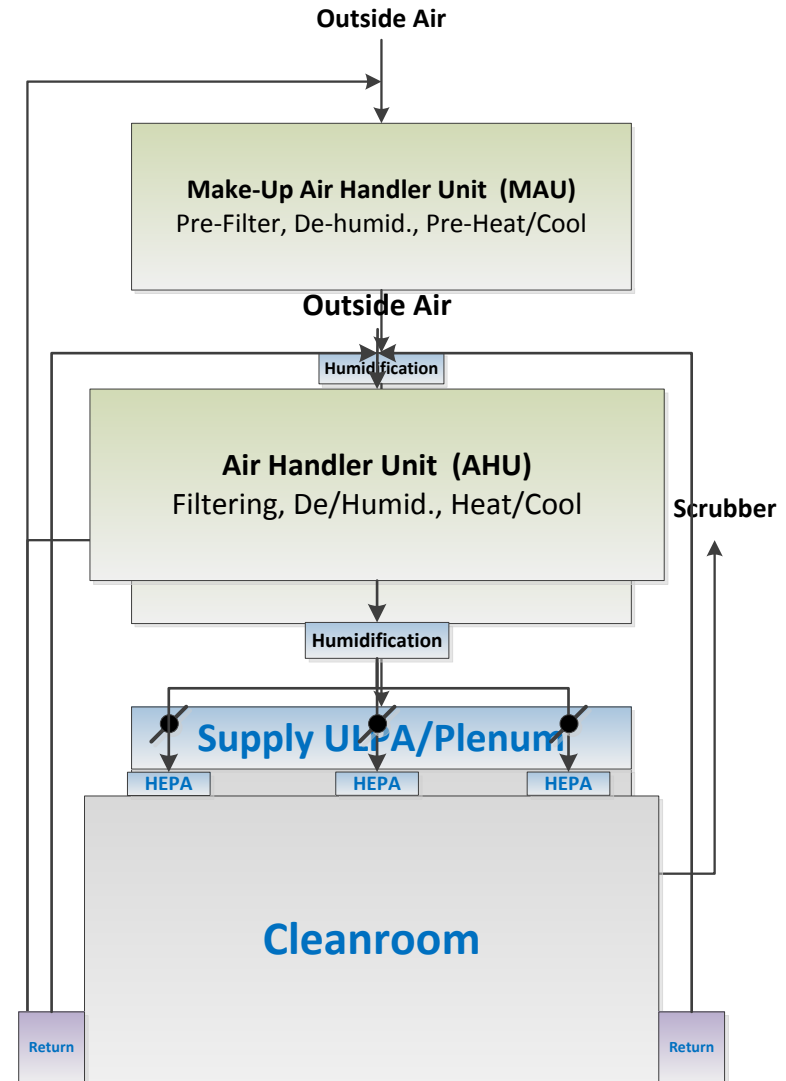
Outside Air

Make-Up Air Handler Unit (MAU)
Pre-Filter, De-humid., Pre-Heat/Cool

Outside Air

Humidification

Air Handler Unit (AHU)
Filtering, De/Humid., Heat/Cool

Scrubber

Humidification

Supply ULPA/Plenum

HEPA

HEPA

HEPA

Cleanroom

Return

Return